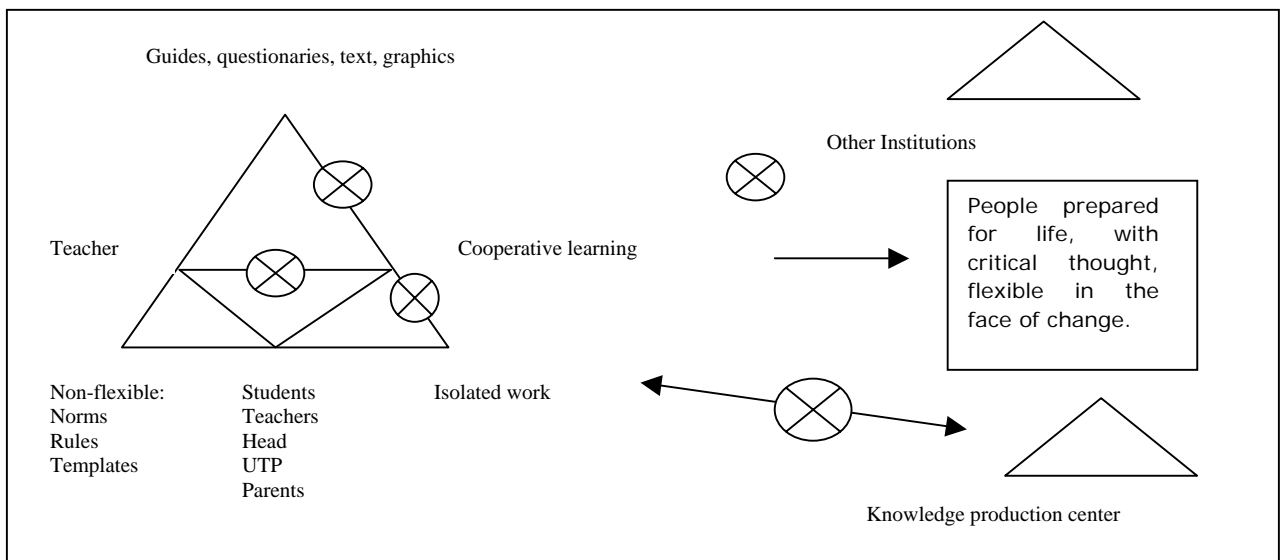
Guides, questionaries, text, graphics

Other Institutions

Teacher

Cooperative learning

People prepared for life, with critical thought, flexible in the face of change.

Non-flexible:
Norms
Rules
Templates

Students
Teachers
Head
UTP
Parents

Isolated work

Knowledge production center